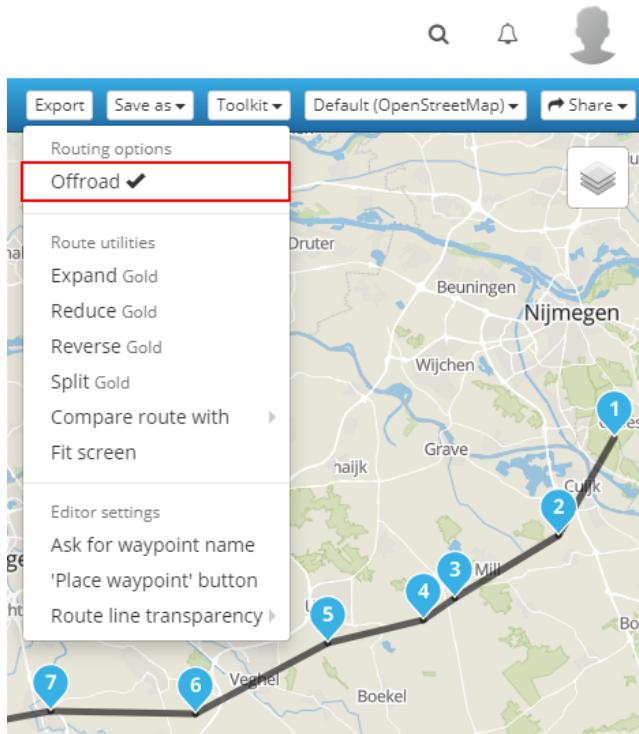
Export
Save as
Toolkit
Default (OpenStreetMap)
Share

Routing options
Offroad ✔

Route utilities
Expand Gold
Reduce Gold
Reverse Gold
Split Gold
Compare route with
Fit screen

Editor settings
Ask for waypoint name
'Place waypoint' button
Route line transparency

Druter
Beuningen
Nijmegen
Wijchen
Grave
Cuijk
Mill
Veghel
Boekel
1
2
3
4
5
6
7